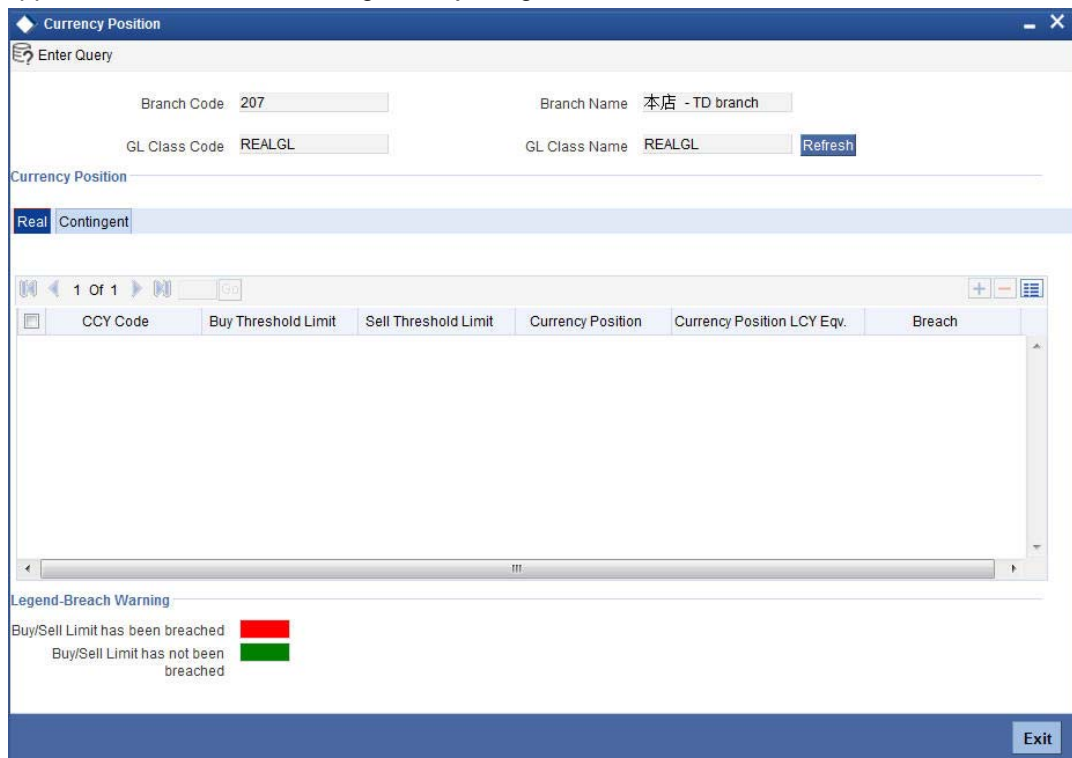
Currency Position

Enter Query

Branch Code 207

Branch Name 本店 - TD branch

GL Class Code REALGL

GL Class Name REALGL

Refresh

Currency Position

Real Contingent

1 Of 1 Go

| | CCY Code | Buy Threshold Limit | Sell Threshold Limit | Currency Position | Currency Position LCY Eqv. | Breach |
|---|---|---|---|---|---|---|

Legend-Breach Warning

Buy/Sell Limit has been breached

Buy/Sell Limit has not been breached

Exit